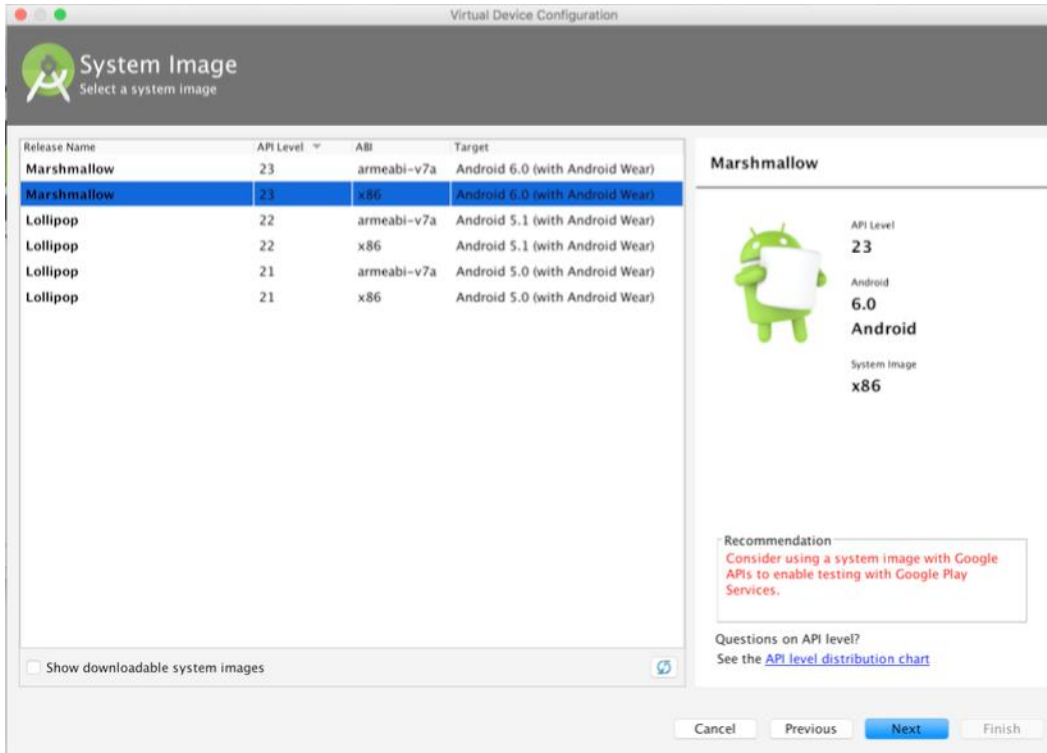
Virtual Device Configuration

System Image
Select a system image

| Release Name | API Level | ABI | Target |
|---|---|---|---|
| Marshmallow | 23 | armeabi-v7a | Android 6.0 (with Android Wear) |
| Marshmallow | 23 | x86 | Android 6.0 (with Android Wear) |
| Lollipop | 22 | armeabi-v7a | Android 5.1 (with Android Wear) |
| Lollipop | 22 | x86 | Android 5.1 (with Android Wear) |
| Lollipop | 21 | armeabi-v7a | Android 5.0 (with Android Wear) |
| Lollipop | 21 | x86 | Android 5.0 (with Android Wear) |

Show downloadable system images

Marshmallow

API Level
23

Android
6.0
Android

System Image
x86

Recommendation
Consider using a system image with Google APIs to enable testing with Google Play Services.

Questions on API level?
See the API level distribution chart

Cancel Previous Next Finish